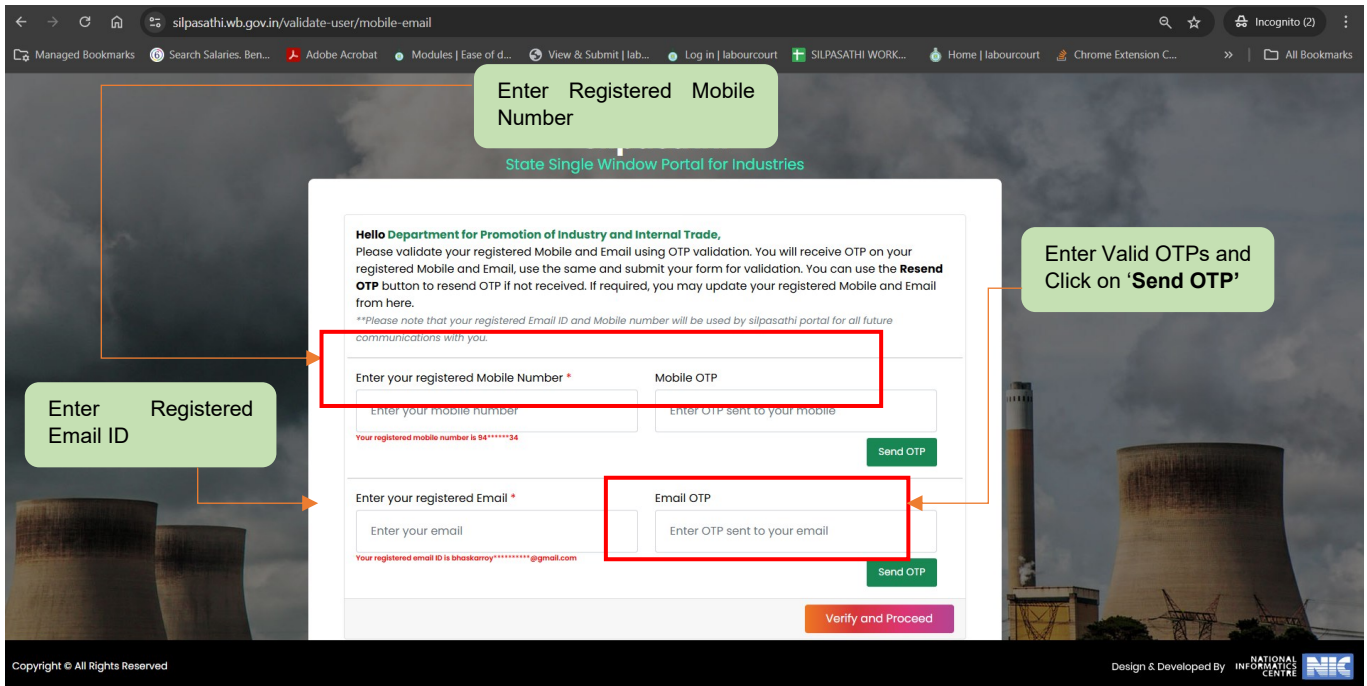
silpasathi.wb.gov.in/validate-user/mobile-email

Incognito (2)

Managed Bookmarks  Search Salaries. Ben...  Adobe Acrobat  Modules | Ease of d...  View & Submit | lab...  Log in | labourcourt  SILPASATHI WORK...  Home | labourcourt  Chrome Extension C...  »  All Bookmarks

Enter Registered Mobile Number

State Single Window Portal for Industries

**Hello Department for Promotion of Industry and Internal Trade,**
Please validate your registered Mobile and Email using OTP validation. You will receive OTP on your registered Mobile and Email, use the same and submit your form for validation. You can use the **Resend OTP** button to resend OTP if not received. If required, you may update your registered Mobile and Email from here.
*\*\*Please note that your registered Email ID and Mobile number will be used by silpasathi portal for all future communications with you.*

Enter Valid OTPs and Click on '**Send OTP'**

Enter your registered Mobile Number *
Enter your mobile number
Your registered mobile number is 94******34

Mobile OTP
Enter OTP sent to your mobile
Send OTP

Enter Registered Email ID

Enter your registered Email *
Enter your email
Your registered email ID is bhaskarroy**********@gmail.com

Email OTP
Enter OTP sent to your email
Send OTP

Verify and Proceed

Copyright © All Rights Reserved

Design & Developed By NATIONAL INFORMATICS CENTRE NIC